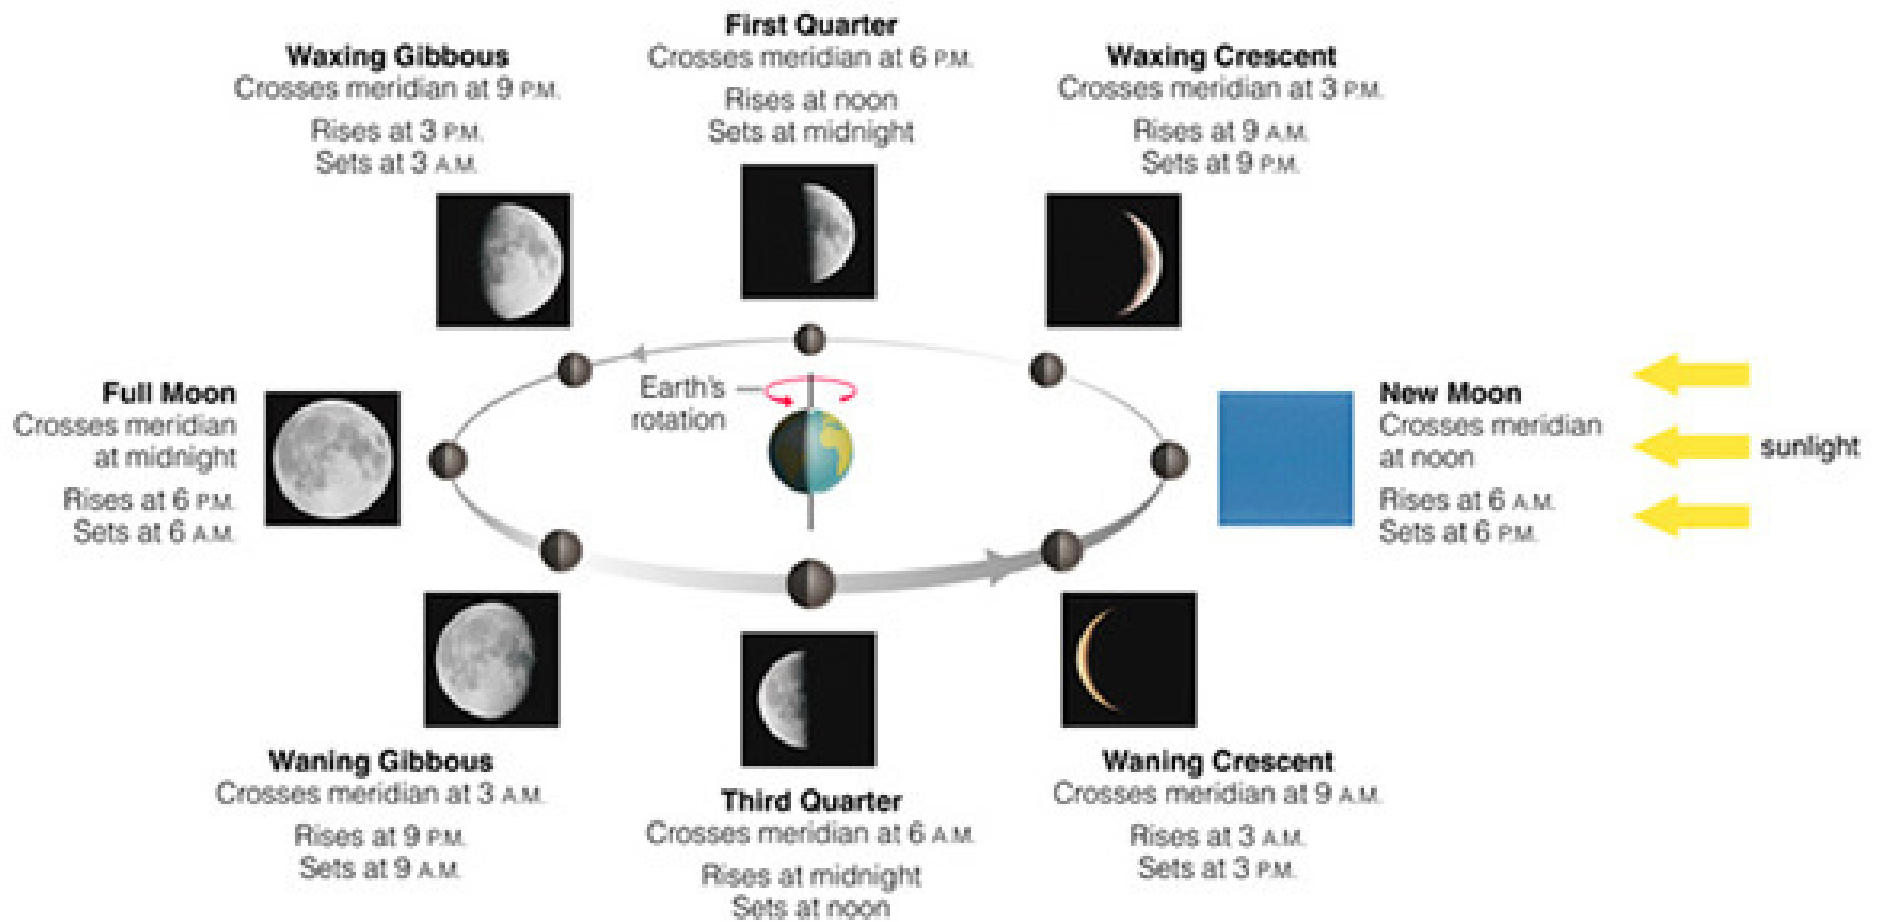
Waxing Gibbous
Crosses meridian at 9 P.M.
Rises at 3 P.M.
Sets at 3 A.M.

First Quarter
Crosses meridian at 6 P.M.
Rises at noon
Sets at midnight

Waxing Crescent
Crosses meridian at 3 P.M.
Rises at 9 A.M.
Sets at 9 P.M.

Full Moon
Crosses meridian at midnight
Rises at 6 P.M.
Sets at 6 A.M.

Earth's rotation

New Moon
Crosses meridian at noon
Rises at 6 A.M.
Sets at 6 P.M.

sunlight

Waning Gibbous
Crosses meridian at 3 A.M.
Rises at 9 P.M.
Sets at 9 A.M.

Third Quarter
Crosses meridian at 6 A.M.
Rises at midnight
Sets at noon

Waning Crescent
Crosses meridian at 9 A.M.
Rises at 3 A.M.
Sets at 3 P.M.